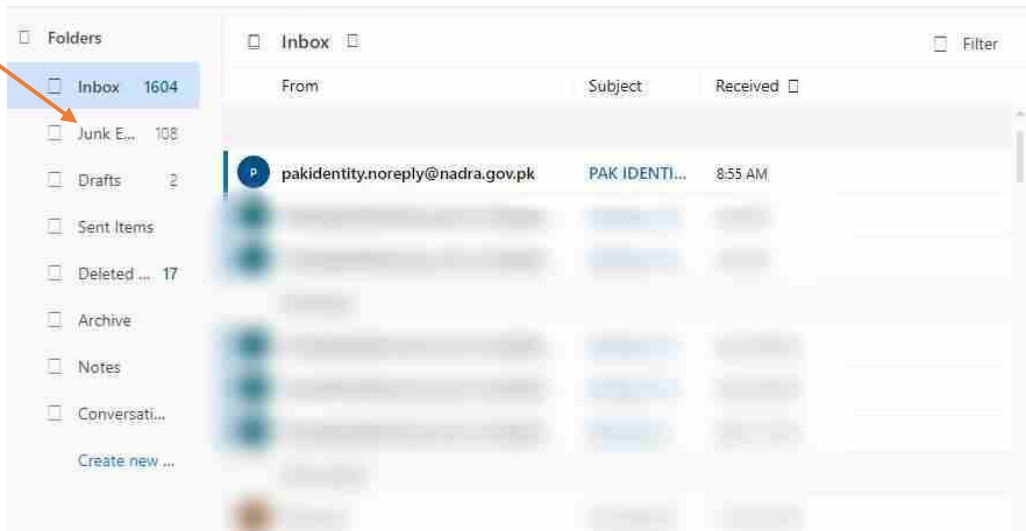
Folders

Inbox 1604

Junk E... 108

Drafts 2

Sent Items

Deleted ... 17

Archive

Notes

Conversati...

Create new ...

Inbox

Filter

| From | Subject | Received |
|---|---|---|
| P pakidentity.noreply@nadra.gov.pk | PAK IDENTI... | 8:55 AM |
| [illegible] | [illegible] | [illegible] |
| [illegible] | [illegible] | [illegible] |